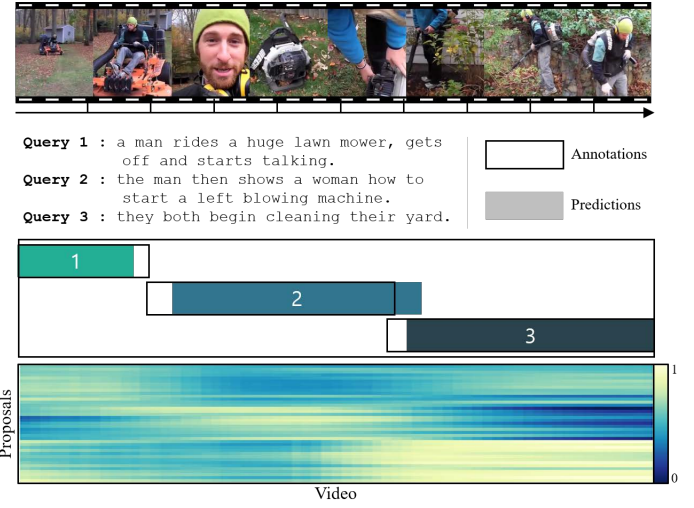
**Query 1 :** a man rides a huge lawn mower, gets off and starts talking.
**Query 2 :** the man then shows a woman how to start a left blowing machine.
**Query 3 :** they both begin cleaning their yard.

Annotations

Predictions

1

2

3

Proposals

Video

1

0